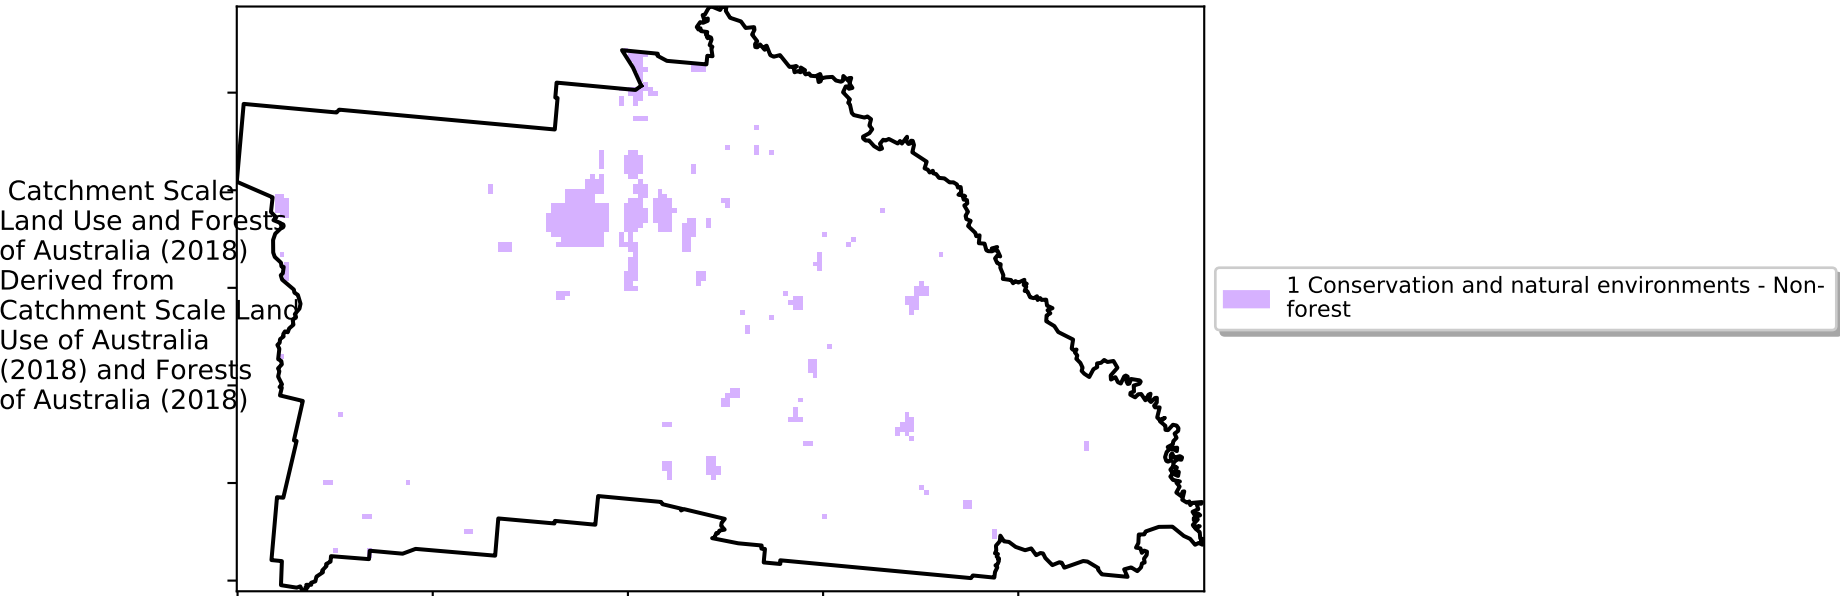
Catchment Scale Land Use and Forests of Australia (2018) Derived from Catchment Scale Land Use of Australia (2018) and Forests of Australia (2018)

1 Conservation and natural environments - Non-forest